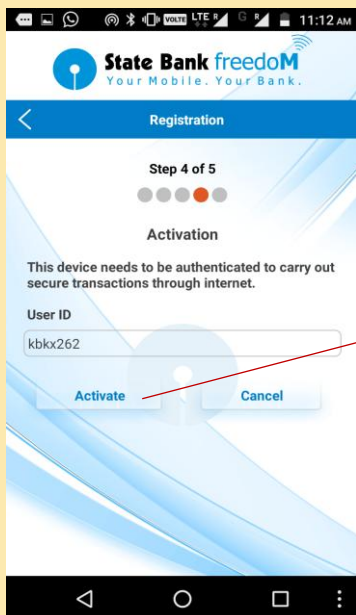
VoLTE LTE G R 11:12 AM

State Bank freedoM
Your Mobile. Your Bank.

Registration

Step 4 of 5

Activation

This device needs to be authenticated to carry out secure transactions through internet.

User ID

kbkx262

Activate

Cancel